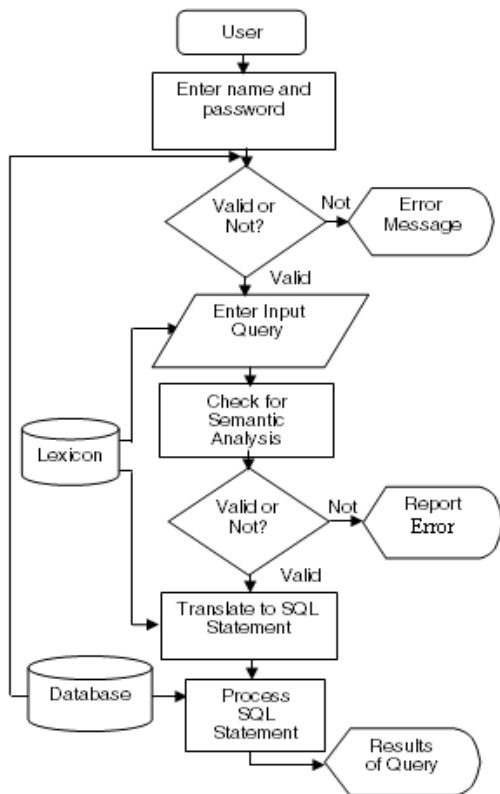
User

Enter name and password

Valid or Not?

Not

Error Message

Valid

Enter Input Query

Check for Semantic Analysis

Lexicon

Valid or Not?

Not

Report Error

Valid

Translate to SQL Statement

Database

Process SQL Statement

Results of Query